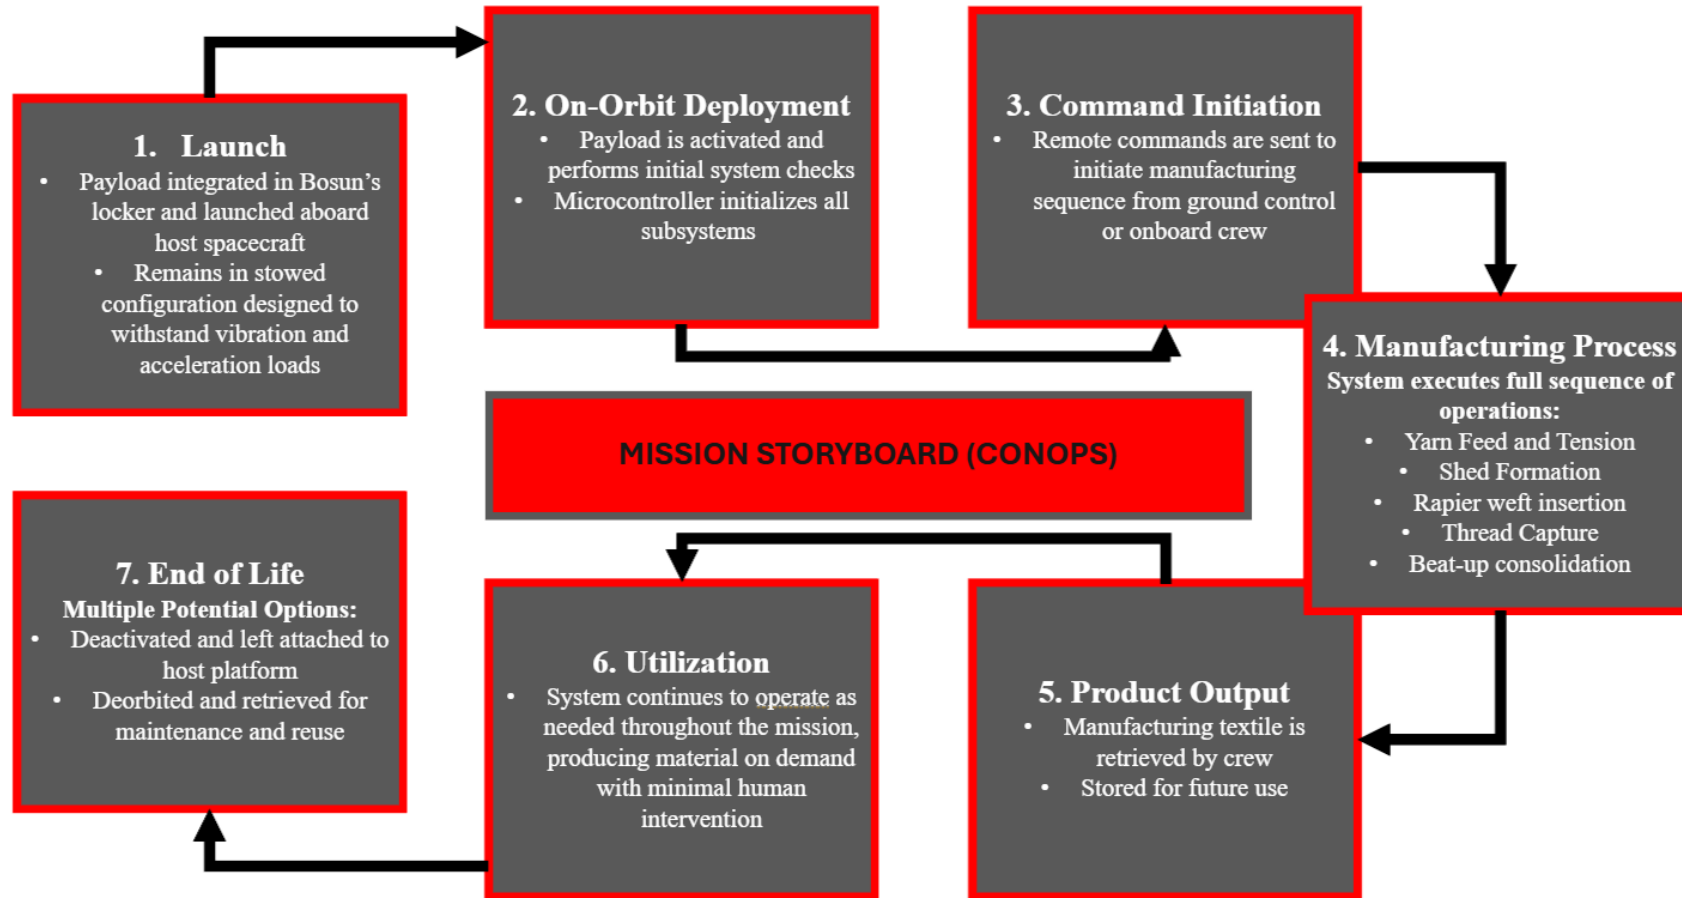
1. Launch
- Payload integrated in Bosun's locker and launched aboard host spacecraft
- Remains in stowed configuration designed to withstand vibration and acceleration loads

2. On-Orbit Deployment
- Payload is activated and performs initial system checks
- Microcontroller initializes all subsystems

3. Command Initiation
- Remote commands are sent to initiate manufacturing sequence from ground control or onboard crew

4. Manufacturing Process
System executes full sequence of operations:
- Yarn Feed and Tension
- Shed Formation
- Rapier weft insertion
- Thread Capture
- Beat-up consolidation

MISSION STORYBOARD (CONOPS)

7. End of Life
Multiple Potential Options:
- Deactivated and left attached to host platform
- Deorbited and retrieved for maintenance and reuse

6. Utilization
- System continues to operate as needed throughout the mission, producing material on demand with minimal human intervention

5. Product Output
- Manufacturing textile is retrieved by crew
- Stored for future use